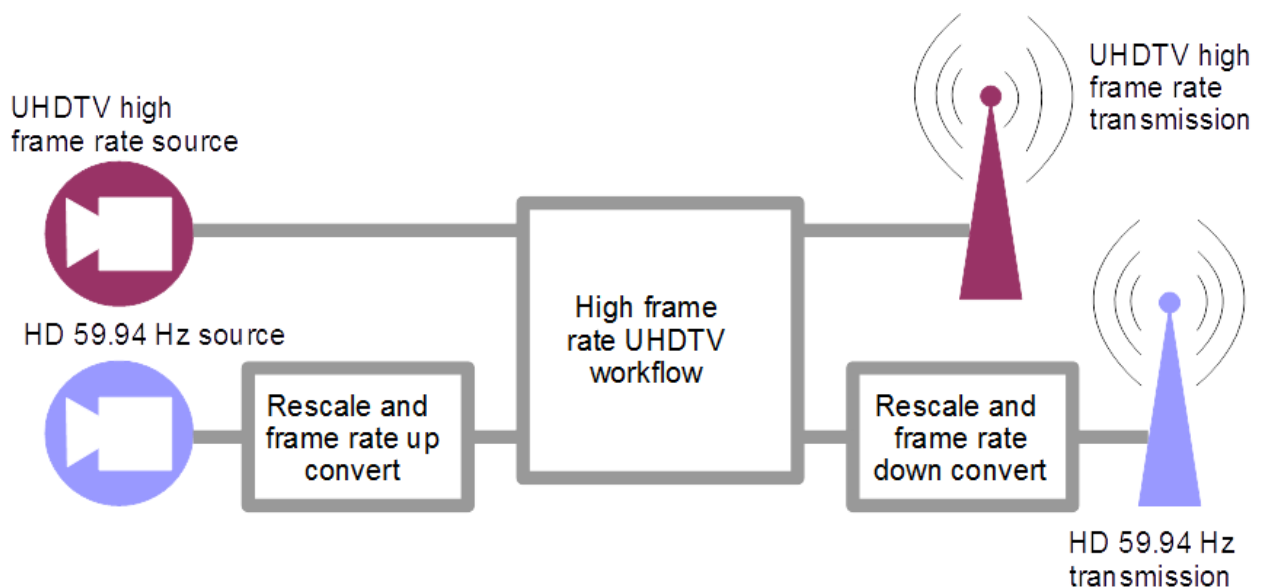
UHDTV high frame rate source

HD 59.94 Hz source

Rescale and frame rate up convert

High frame rate UHDTV workflow

UHDTV high frame rate transmission

Rescale and frame rate down convert

HD 59.94 Hz transmission